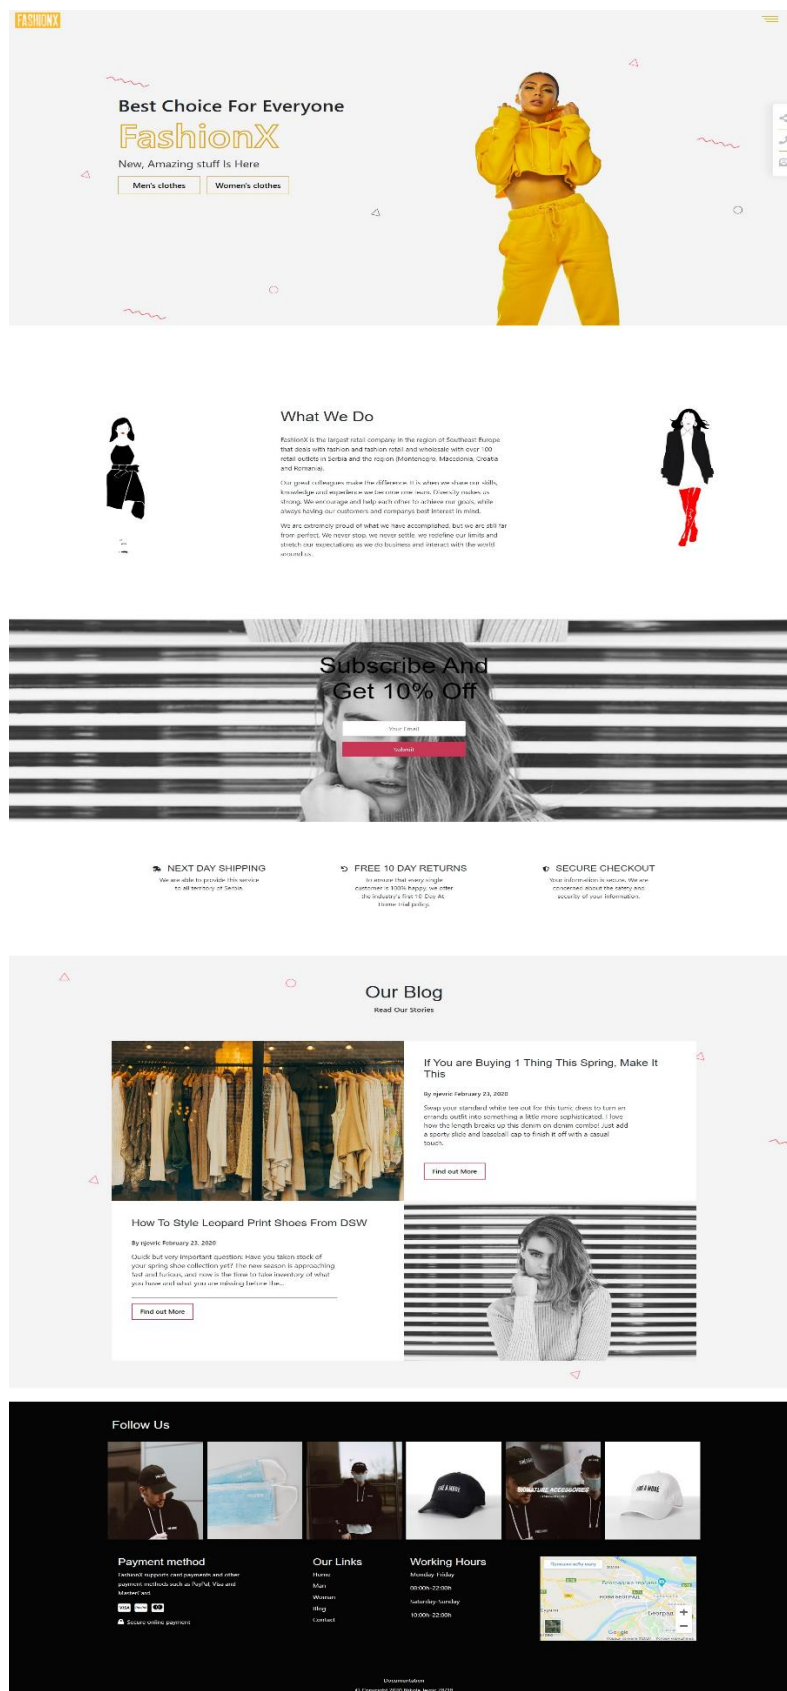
FASHIONX

Best Choice For Everyone

FashionX

New, Amazing stuff Is Here

Men's clothes

Women's clothes

What We Do

FashionX is the largest retail company in the region of Southeast Europe that deals with fashion and fashion retail and wholesale with over 100 retail outlets in Serbia and the region (Montenegro, Macedonia, Croatia and Romania).

Our great colleagues make the difference. It is when we share our skills, knowledge and experience we become one team. Diversity makes us strong. We encourage and help each other to achieve our goals, while always having our customers and companys best interest in mind.

We are extremely proud of what we have accomplished, but we are still far from perfect. We never stop, we never settle, we redefine our limits and stretch our expectations as we do business and interact with the world around us.

Subscribe And Get 10% Off

Your Email

Submit

NEXT DAY SHIPPING

We are able to provide this service to all territory of Serbia.

FREE 10 DAY RETURNS

To ensure that every single customer is 100% happy, we offer the industry's first 10-Day At-Home Trial policy.

SECURE CHECKOUT

Your information is secure. We are concerned about the safety and security of your information.

Our Blog

Read Our Stories

If You are Buying 1 Thing This Spring, Make It This

By njevric February 23, 2020

Swap your standard white tee out for this tunic dress to turn an errands outfit into something a little more sophisticated. I love how the length breaks up this denim on denim combo! Just add a sporty slide and baseball cap to finish it off with a casual touch.

Find out More

How To Style Leopard Print Shoes From DSW

By njevric February 23, 2020

Quick but very important question: Have you taken stock of your spring shoe collection yet? The new season is approaching fast and furious, and now is the time to take inventory of what you have and what you are missing before the...

Find out More

Follow Us

Payment method

FashionX supports card payments and other payment methods such as PayPal, Visa and MasterCard.

Secure online payment

Our Links

Home

Man

Woman

Blog

Contact

Working Hours

Monday-Friday

08:00h-22:00h

Saturday-Sunday

10:00h-22:00h

Documentation

© Copyright 2020 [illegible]